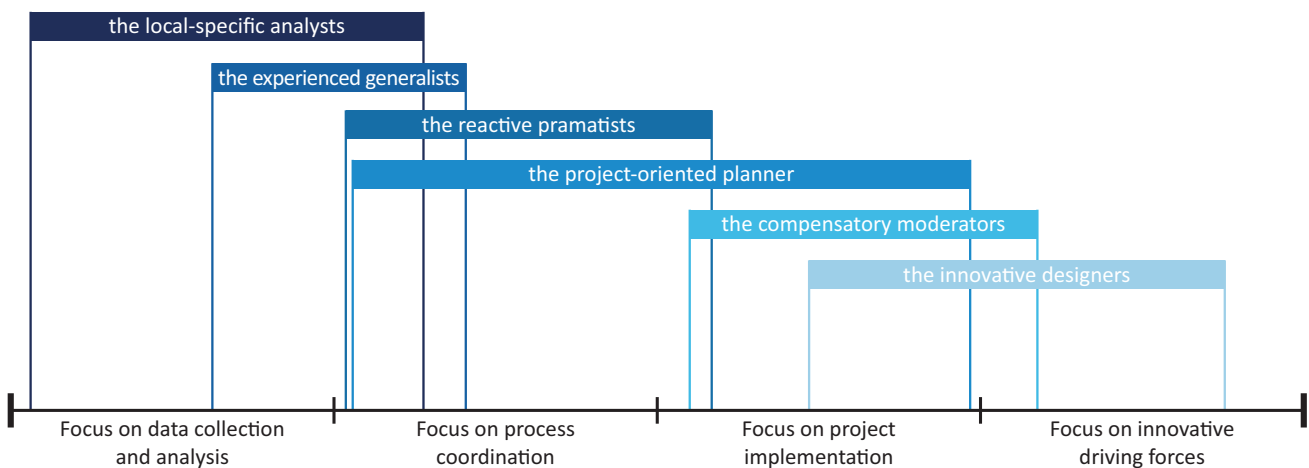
the local-specific analysts

the experienced generalists

the reactive pramatists

the project-oriented planner

the compensatory moderators

the innovative designers

Focus on data collection and analysis

Focus on process coordination

Focus on project implementation

Focus on innovative driving forces